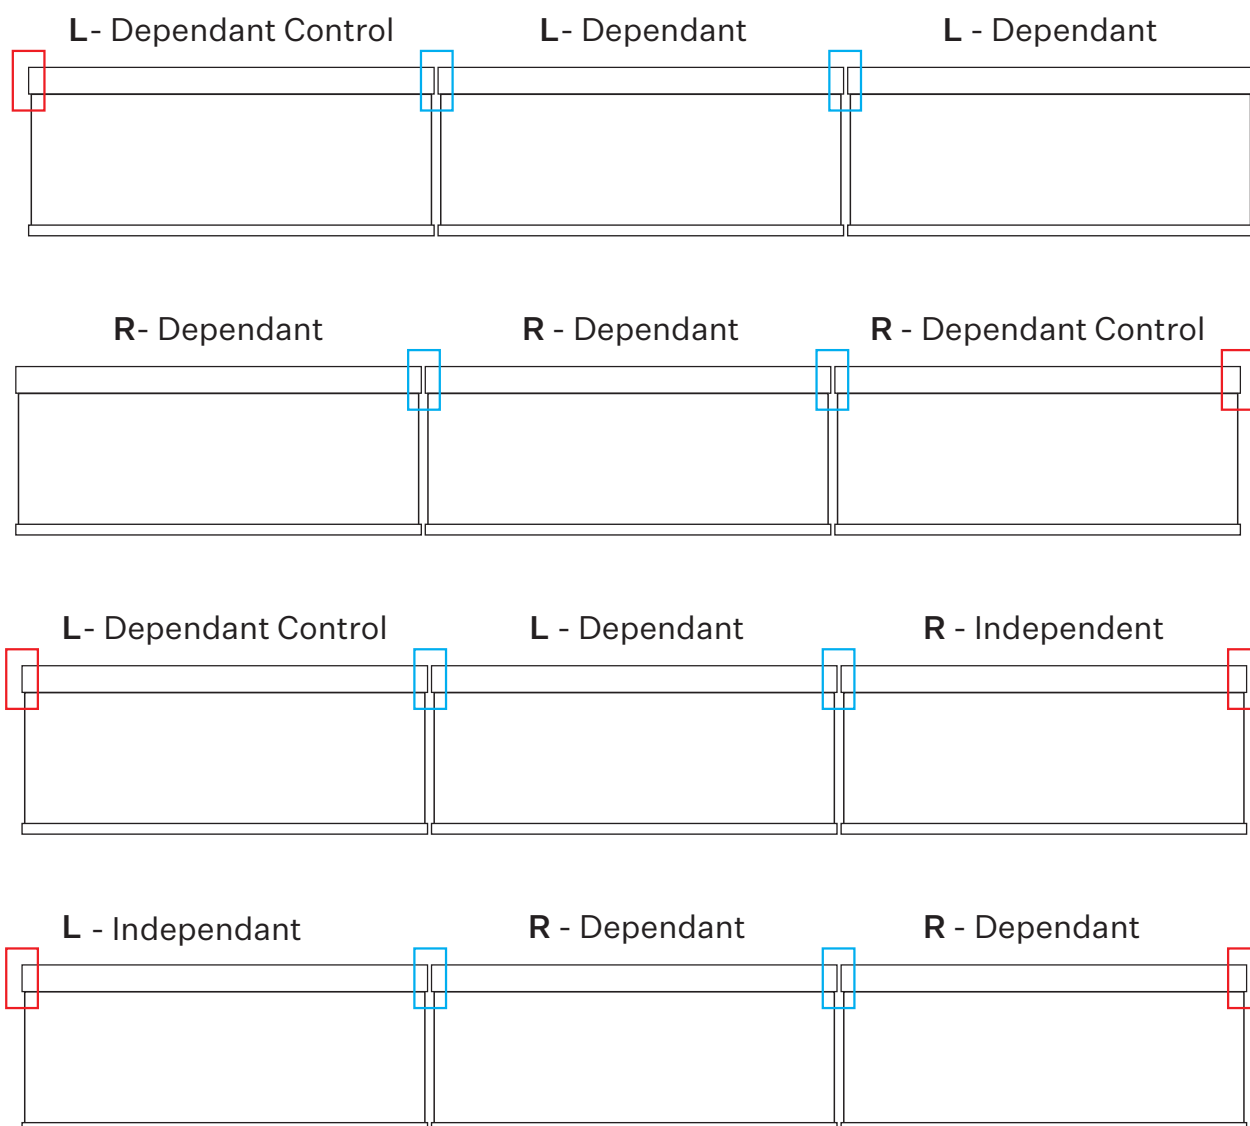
L- Dependant Control

L- Dependant

L - Dependant

R- Dependant

R - Dependant

R - Dependant Control

L- Dependant Control

L - Dependant

R - Independent

L - Independant

R - Dependant

R - Dependant